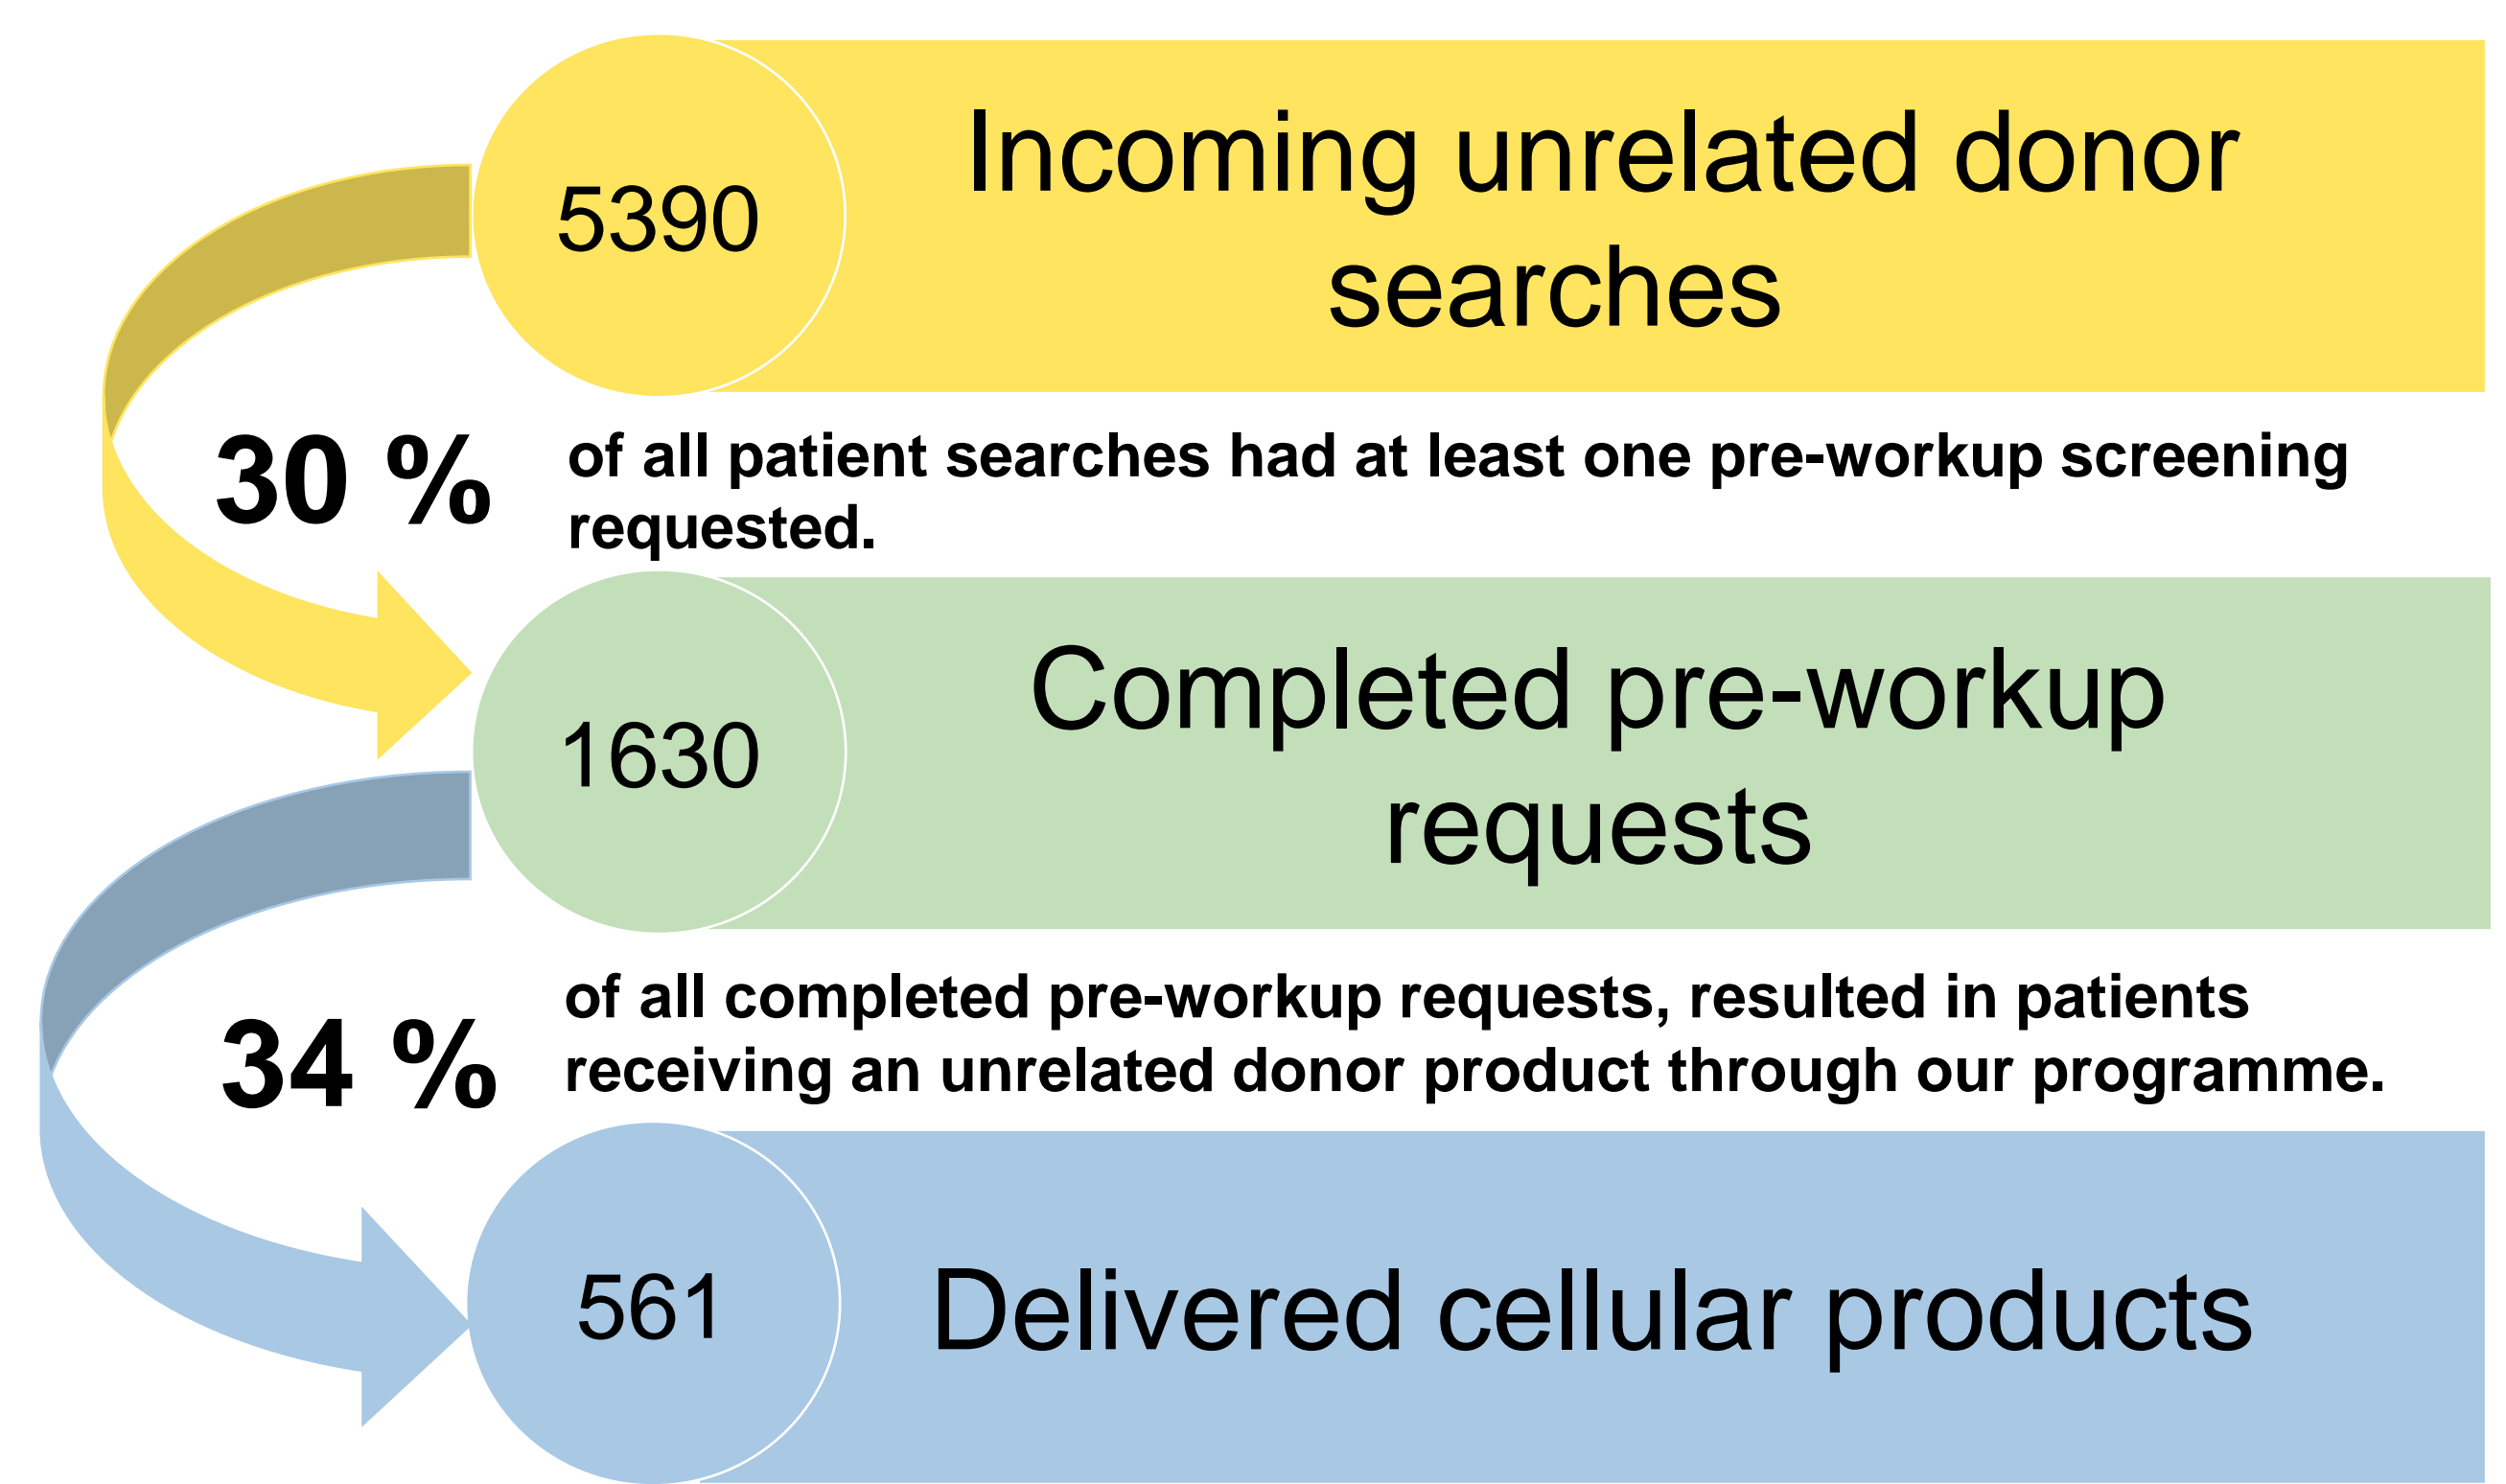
5390

Incoming unrelated donor searches

30 %

of all patient searches had at least one pre-workup screening requested.

1630

Completed pre-workup requests

34 %

of all completed pre-workup requests, resulted in patients receiving an unrelated donor product through our programme.

561

Delivered cellular products